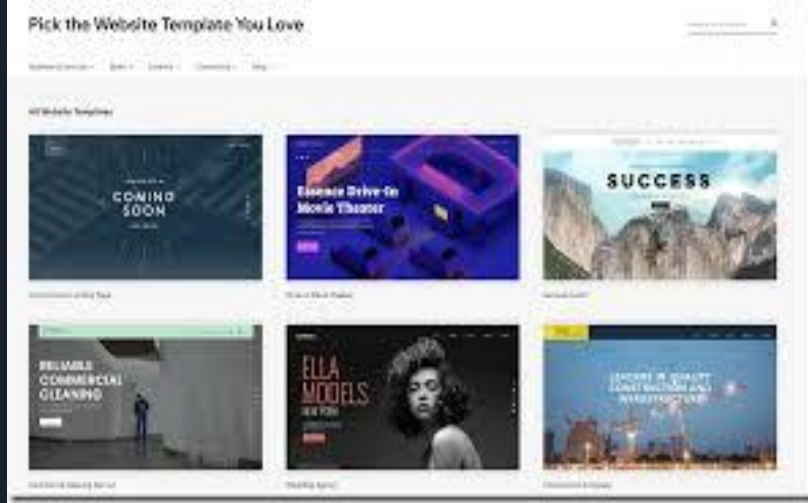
Pick the Website Template You Love

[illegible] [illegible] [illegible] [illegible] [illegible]

All Website Templates

COMING SOON

Essence Drive-In Movie Theater

SUCCESS

RELIABLE COMMERCIAL CLEANING

ELLA MODELS NEW YORK

LEADERS IN QUALITY CONSTRUCTION AND INFRASTRUCTURE